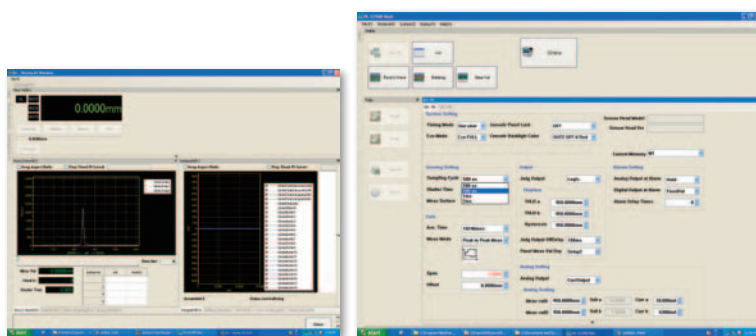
0.0000mm

Timing Mode
Cnv Mode
Console Panel Lock
Console Backlight Color
Sampling Cycle
Shutter Time
Mean Surface
Ave. Time
Meas Mode
Analog Output
Analog Output Of Alarm
Digital Output at Alarm
Alarm Delay Times
Span
Offset
Analog Output

Online
Start
Close
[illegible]